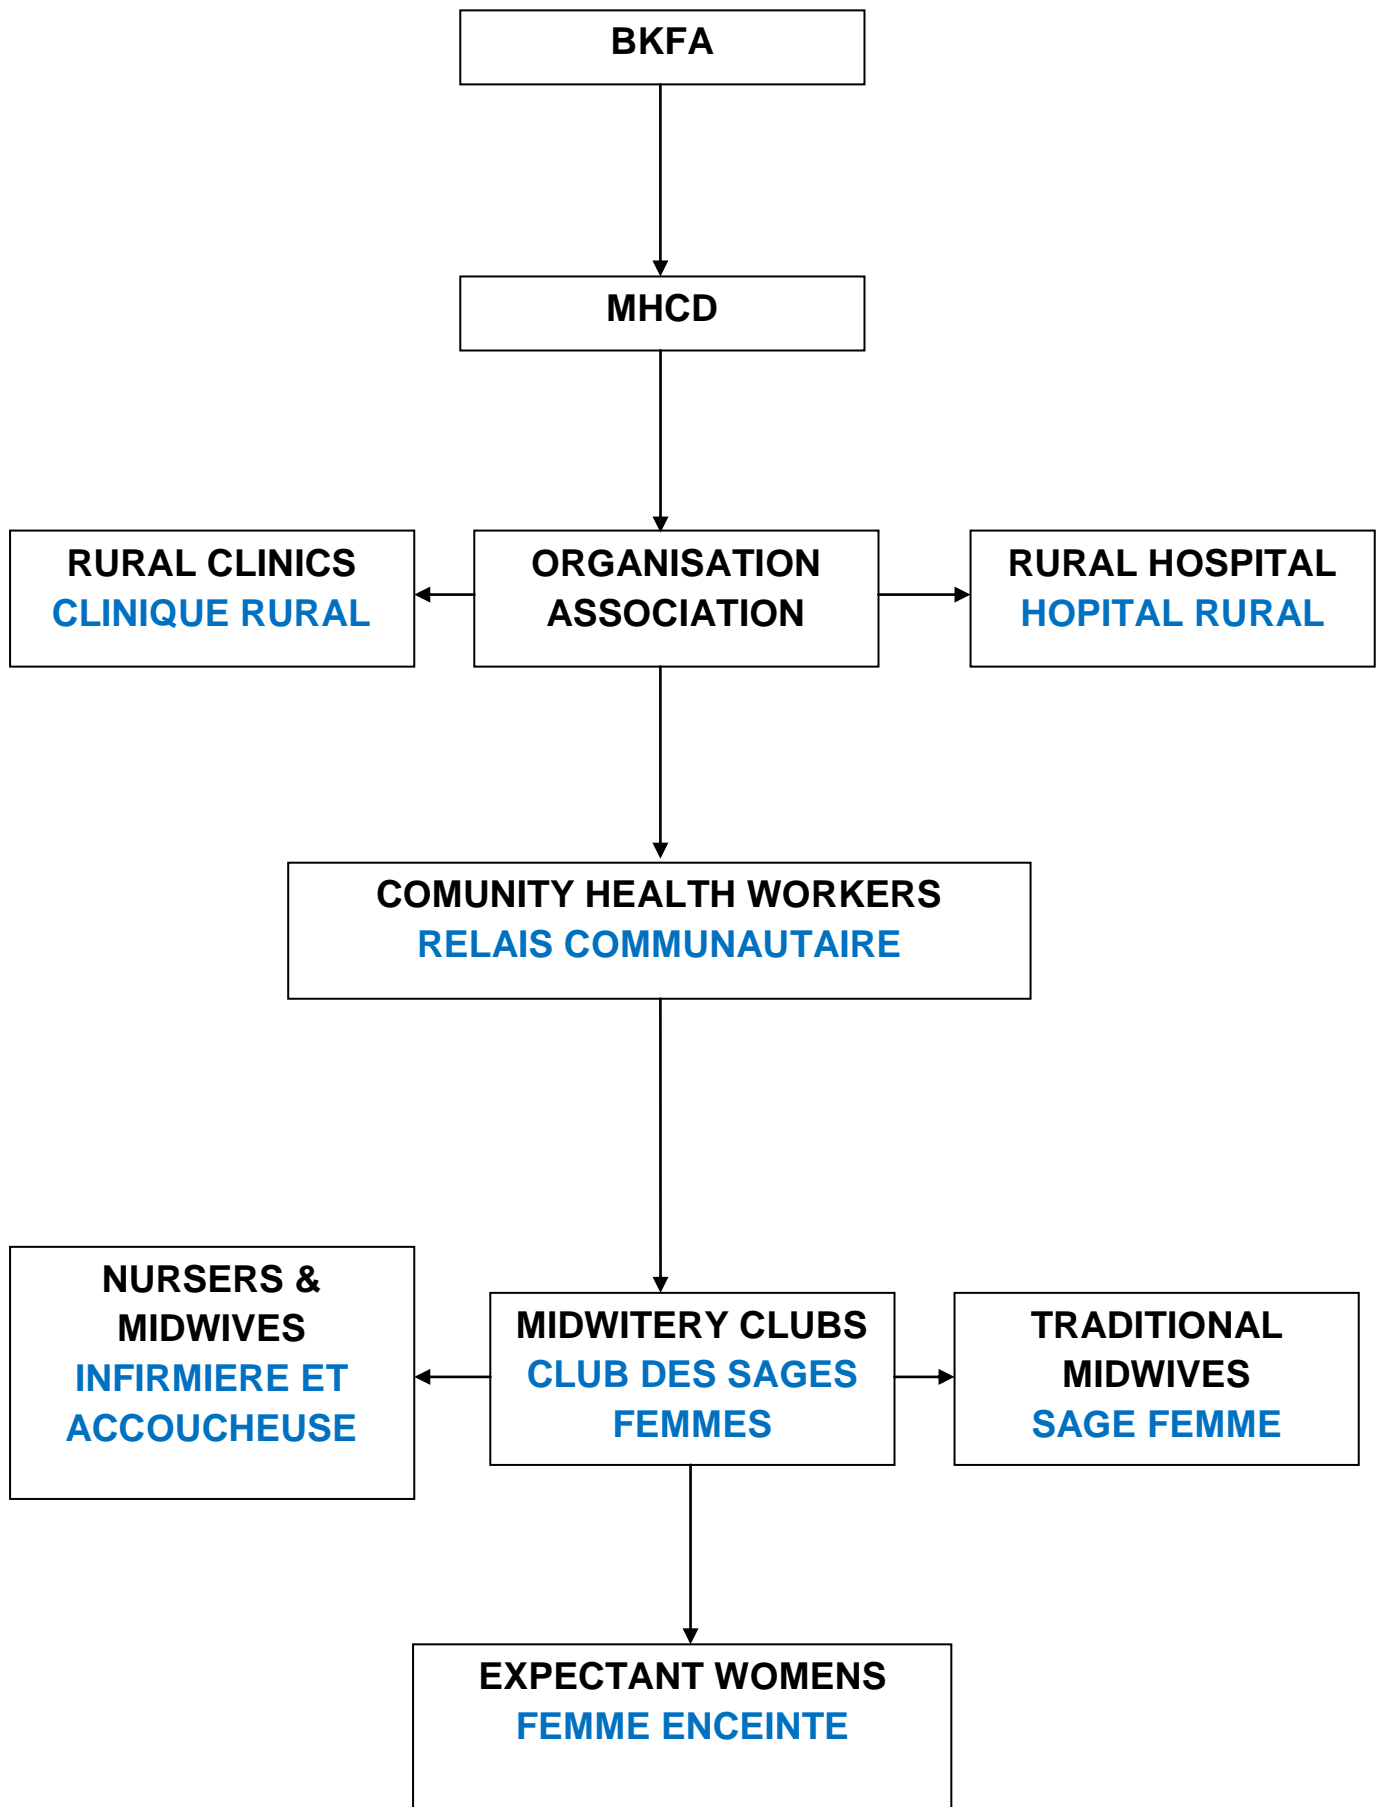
BKFA

MHCD

RURAL CLINICS
CLINIQUE RURAL

ORGANISATION
ASSOCIATION

RURAL HOSPITAL
HOPITAL RURAL

COMUNITY HEALTH WORKERS
RELAIS COMMUNAUTAIRE

NURSERS &
MIDWIVES
INFIRMIERE ET
ACCOUCHEUSE

MIDWITERY CLUBS
CLUB DES SAGES
FEMMES

TRADITIONAL
MIDWIVES
SAGE FEMME

EXPECTANT WOMENS
FEMME ENCEINTE